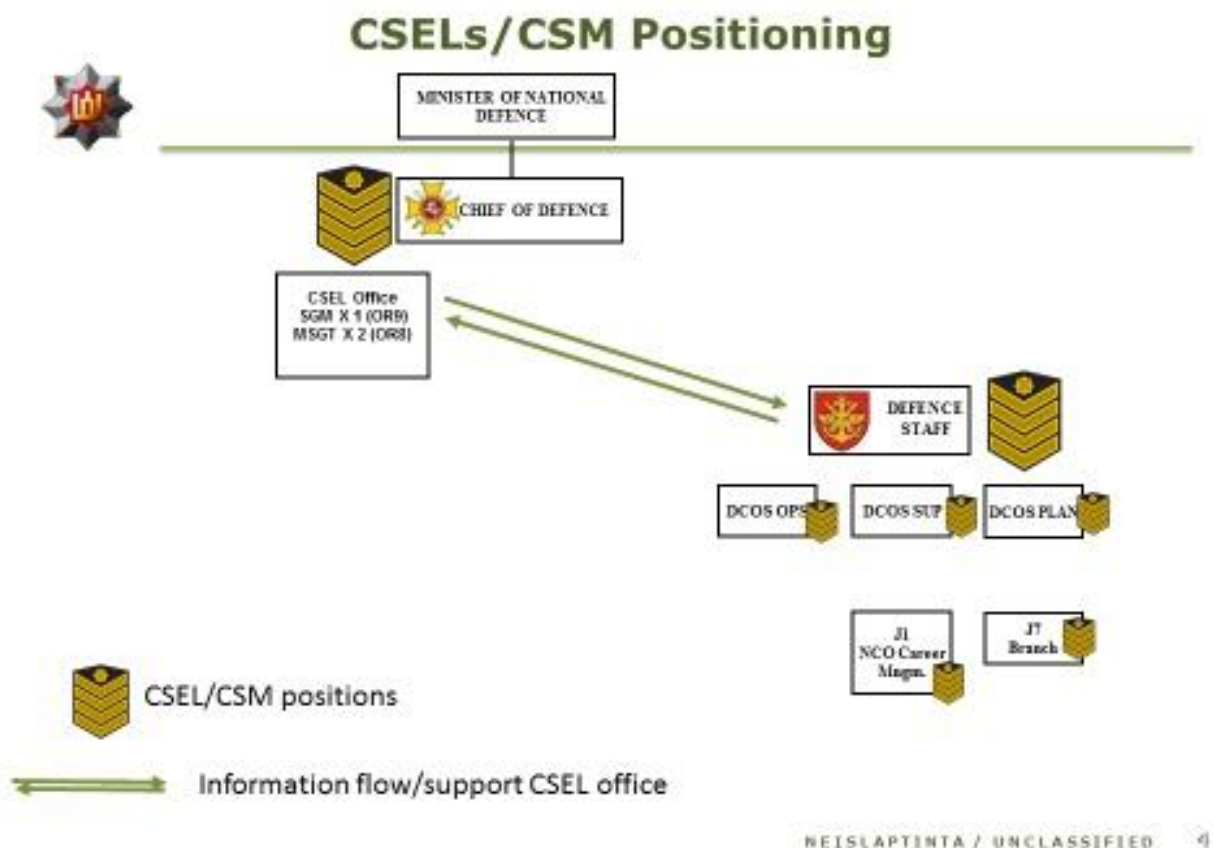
CSELs/CSM Positioning

MINISTER OF NATIONAL DEFENCE

CHIEF OF DEFENCE

CSEL Office
SGM X 1 (OR9)
MSGT X 2 (OR8)

DEFENCE STAFF

DCOS OPS

DCOS SUP

DCOS PLAN

J1
NCO Career
Mngm.

J7
Branch

CSEL/CSM positions

Information flow/support CSEL office

NEISLAPTINTA / UNCLASSIFIED 4